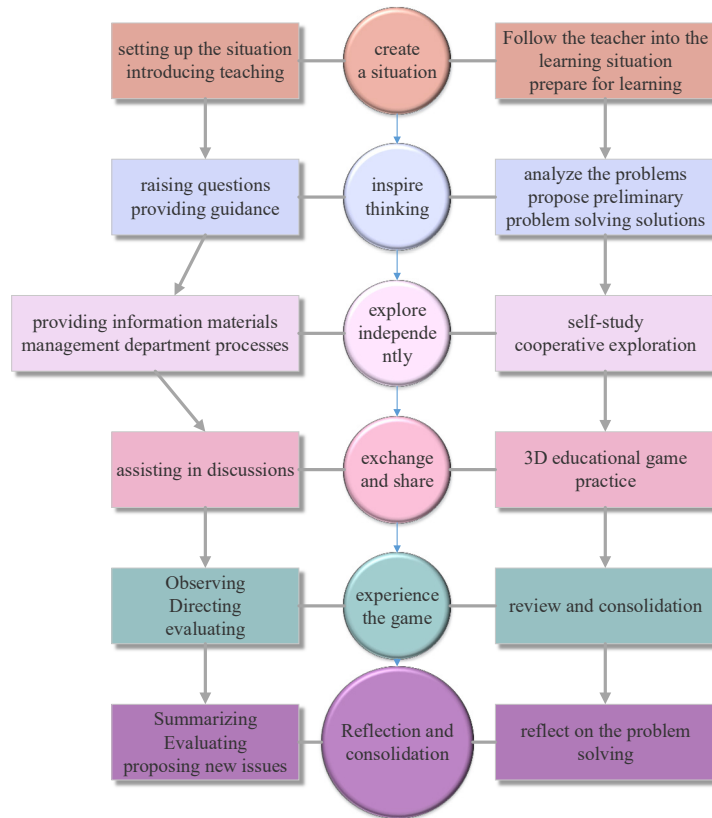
setting up the situation
introducing teaching

create
a situation

Follow the teacher into the learning situation
prepare for learning

raising questions
providing guidance

inspire
thinking

analyze the problems
propose preliminary problem solving solutions

providing information materials
management department processes

explore
independe
ntly

self-study
cooperative exploration

assisting in discussions

exchange
and share

3D educational game
practice

Observing
Directing
evaluating

experience
the game

review and consolidation

Summarizing
Evaluating
proposing new issues

Reflection and
consolidation

reflect on the problem
solving